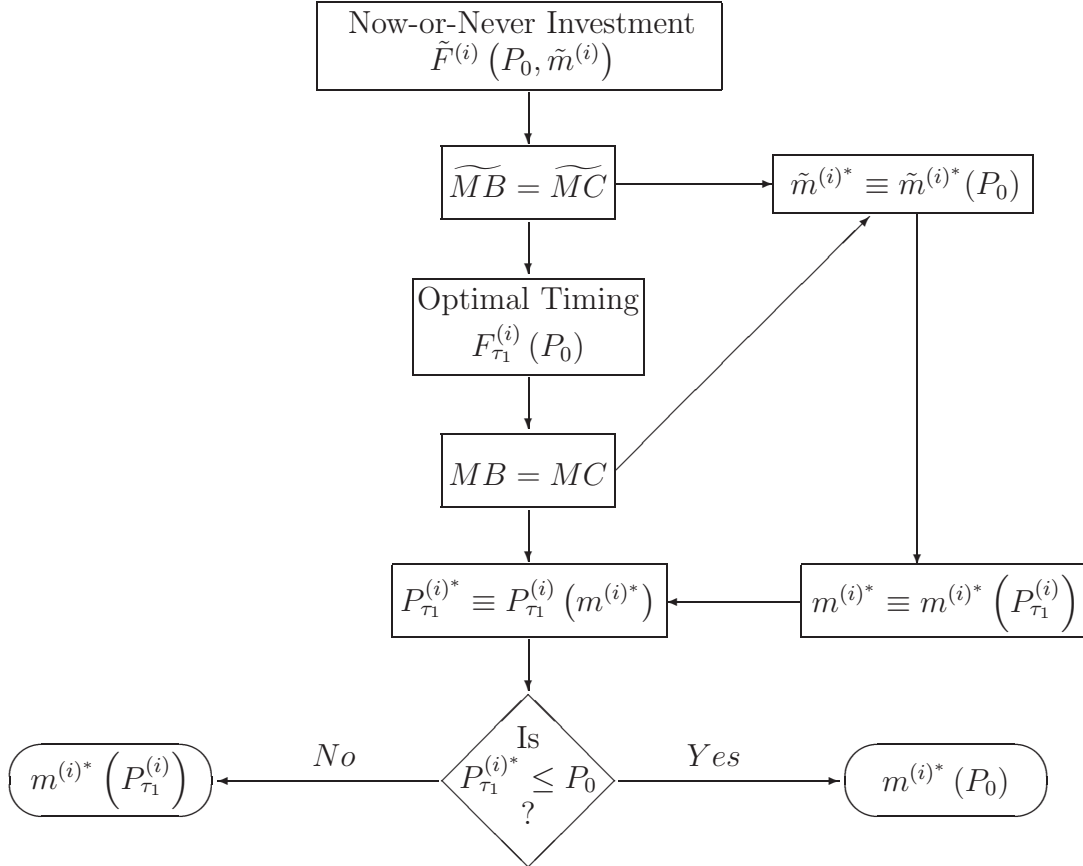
Now-or-Never Investment
$\tilde{F}^{(i)}\left(P_0, \tilde{m}^{(i)}\right)$

$\widetilde{MB} = \widetilde{MC}$

$\tilde{m}^{(i)^*} \equiv \tilde{m}^{(i)^*}(P_0)$

Optimal Timing
$F_{\tau_1}^{(i)}(P_0)$

$MB = MC$

$P_{\tau_1}^{(i)^*} \equiv P_{\tau_1}^{(i)}\left(m^{(i)^*}\right)$

$m^{(i)^*} \equiv m^{(i)^*}\left(P_{\tau_1}^{(i)}\right)$

Is $P_{\tau_1}^{(i)^*} \leq P_0$ ?

$No$

$m^{(i)^*}\left(P_{\tau_1}^{(i)}\right)$

$Yes$

$m^{(i)^*}(P_0)$